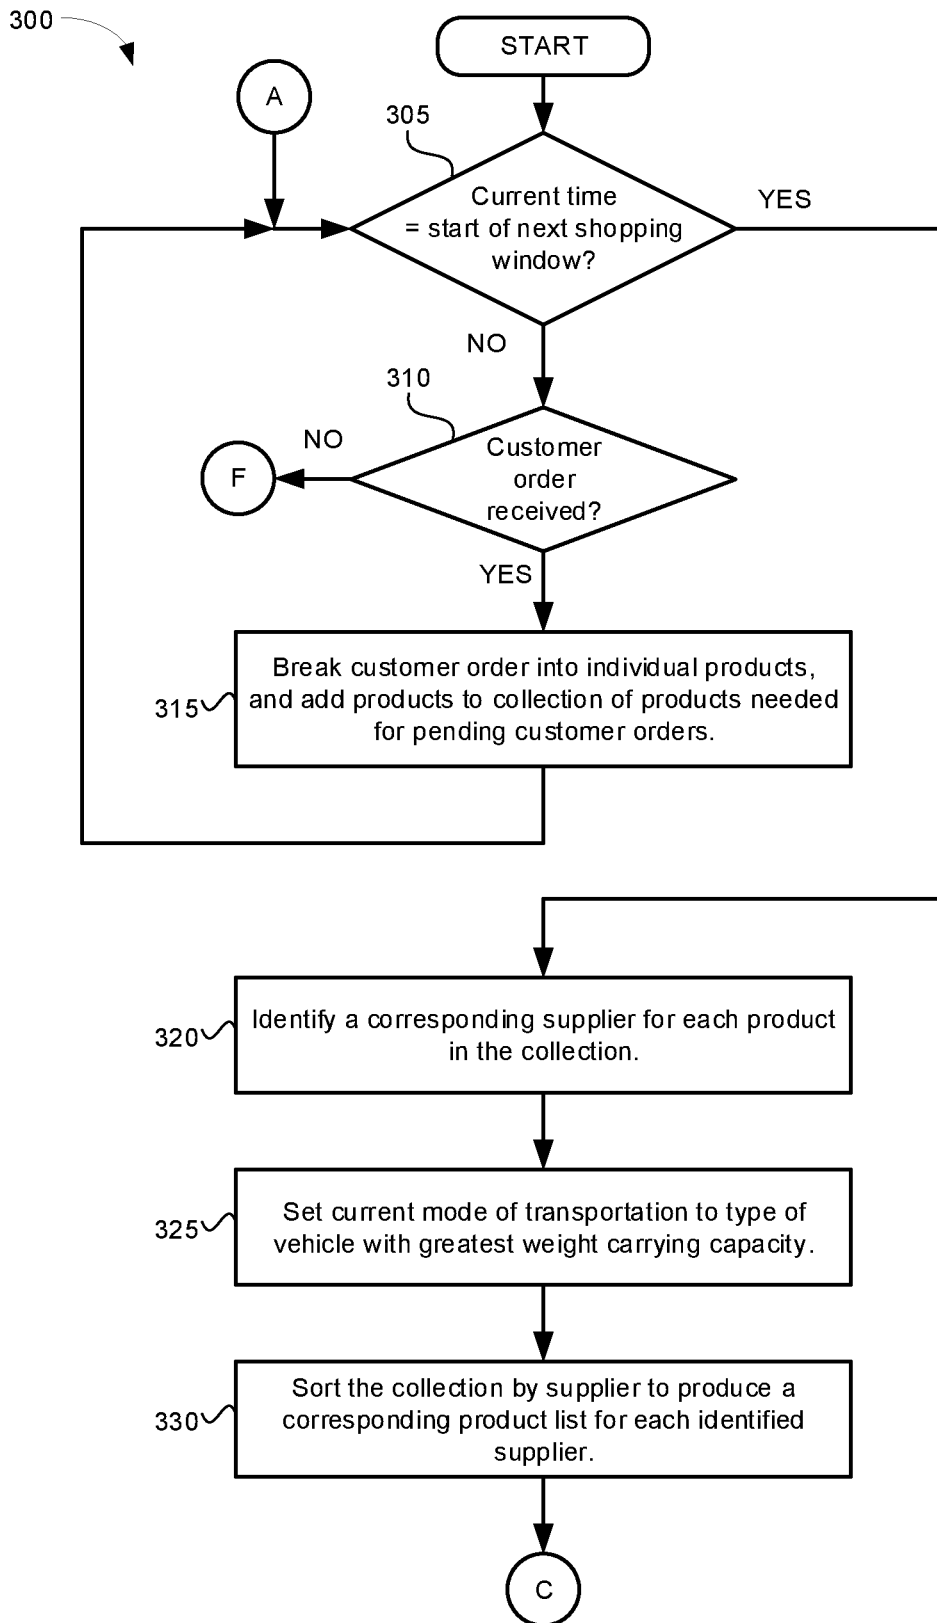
300

START

A

305

Current time = start of next shopping window?

YES

NO

310

NO

F

Customer order received?

YES

315

Break customer order into individual products, and add products to collection of products needed for pending customer orders.

320

Identify a corresponding supplier for each product in the collection.

325

Set current mode of transportation to type of vehicle with greatest weight carrying capacity.

330

Sort the collection by supplier to produce a corresponding product list for each identified supplier.

C